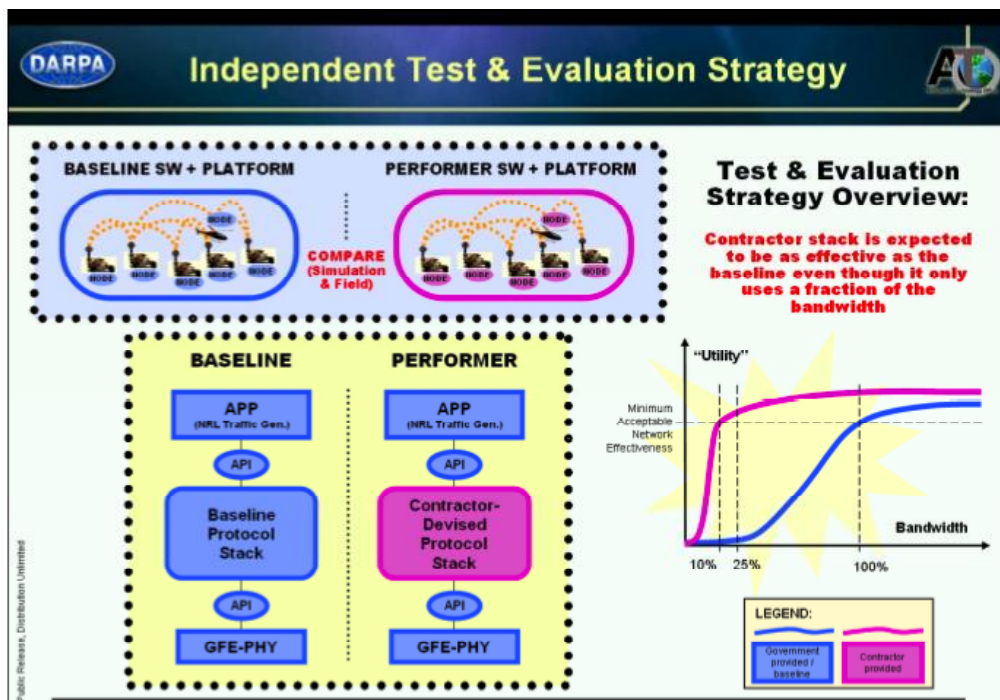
DARPA

Independent Test & Evaluation Strategy

BASELINE SW + PLATFORM

NODE NODE NODE NODE NODE NODE

COMPARE (Simulation & Field)

PERFORMER SW + PLATFORM

NODE NODE NODE NODE NODE NODE

Test & Evaluation Strategy Overview:

Contractor stack is expected to be as effective as the baseline even though it only uses a fraction of the bandwidth

BASELINE

APP (NRL Traffic Gen.)

API

Baseline Protocol Stack

API

GFE-PHY

PERFORMER

APP (NRL Traffic Gen.)

API

Contractor-Devised Protocol Stack

API

GFE-PHY

"Utility"

Minimum Acceptable Network Effectiveness

Bandwidth

10% 25% 100%

LEGEND:

Government provided / baseline

Contractor provided

Public Release, Distribution Unlimited